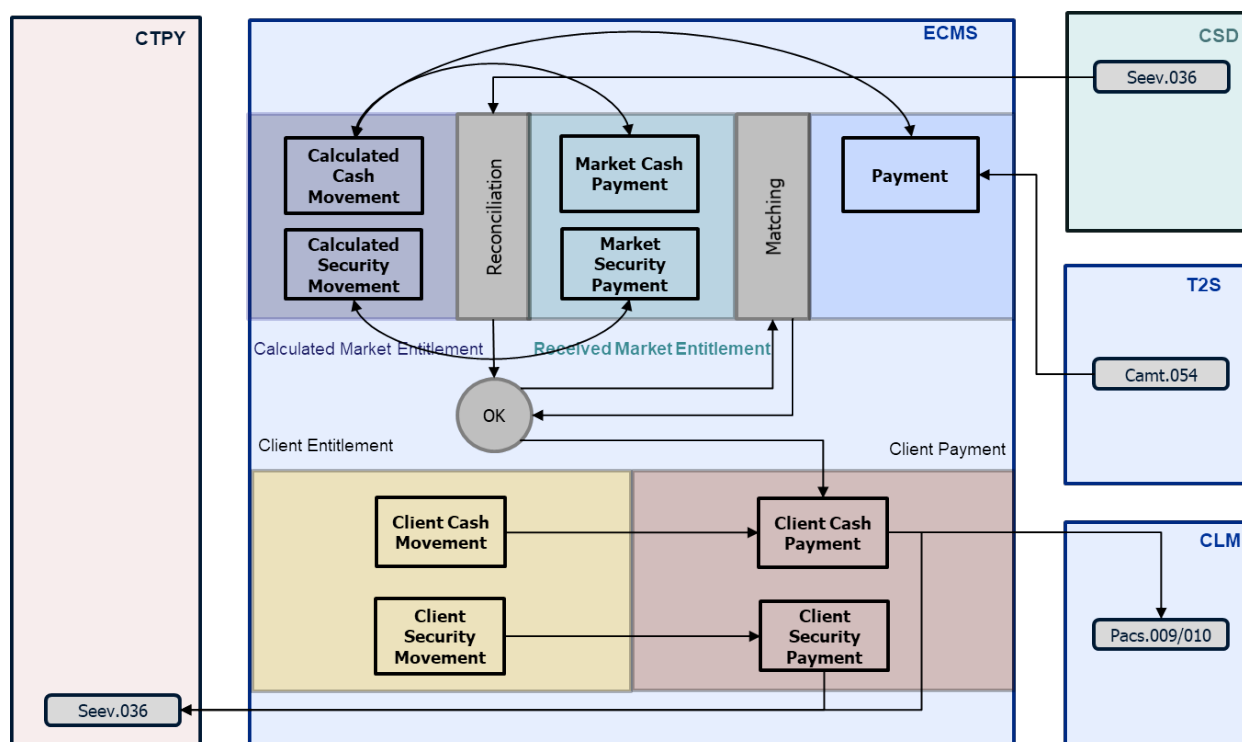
CTPY

ECMS

CSD

Seev.036

Calculated Cash Movement

Calculated Security Movement

Reconciliation

Market Cash Payment

Market Security Payment

Matching

Payment

T2S

Calculated Market Entitlement

Received Market Entitlement

Camt.054

OK

Client Entitlement

Client Payment

Client Cash Movement

Client Cash Payment

CLM

Client Security Movement

Client Security Payment

Pacs.009/010

Seev.036